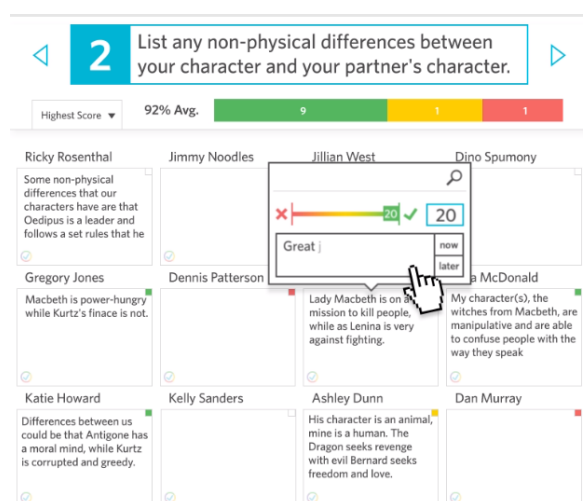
2 List any non-physical differences between your character and your partner's character.

Highest Score ▼

92% Avg.

9

1

1

Ricky Rosenthal

Some non-physical differences that our characters have are that Oedipus is a leader and follows a set rules that he

Jimmy Noodles

Jillian West

Dino Spumony

20

20

Great |

now

later

Gregory Jones

Macbeth is power-hungry while Kurtz's finace is not.

Dennis Patterson

Lady Macbeth is on a mission to kill people, while as Lenina is very against fighting.

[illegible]a McDonald

My character(s), the witches from Macbeth, are manipulative and are able to confuse people with the way they speak

Katie Howard

Differences between us could be that Antigone has a moral mind, while Kurtz is corrupted and greedy.

Kelly Sanders

Ashley Dunn

His character is an animal, mine is a human. The Dragon seeks revenge with evil Bernard seeks freedom and love.

Dan Murray